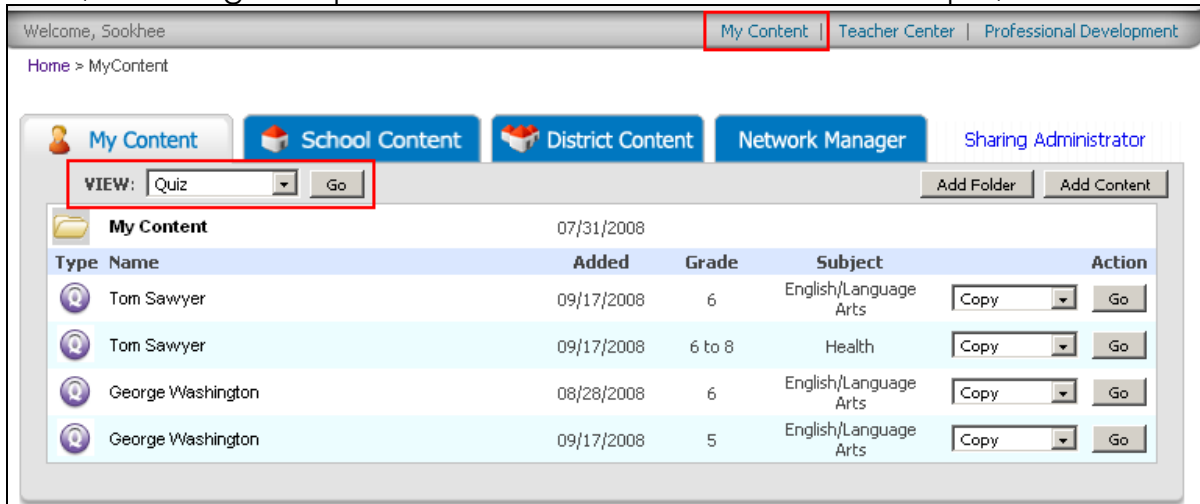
Welcome, Sookhee | My Content | Teacher Center | Professional Development

Home > MyContent

My Content | School Content | District Content | Network Manager | Sharing Administrator

VIEW: Quiz Go

Add Folder | Add Content

My Content 07/31/2008

| Type | Name | Added | Grade | Subject | | Action |
|---|---|---|---|---|---|---|
| Q | Tom Sawyer | 09/17/2008 | 6 | English/Language Arts | Copy | Go |
| Q | Tom Sawyer | 09/17/2008 | 6 to 8 | Health | Copy | Go |
| Q | George Washington | 08/28/2008 | 6 | English/Language Arts | Copy | Go |
| Q | George Washington | 09/17/2008 | 5 | English/Language Arts | Copy | Go |